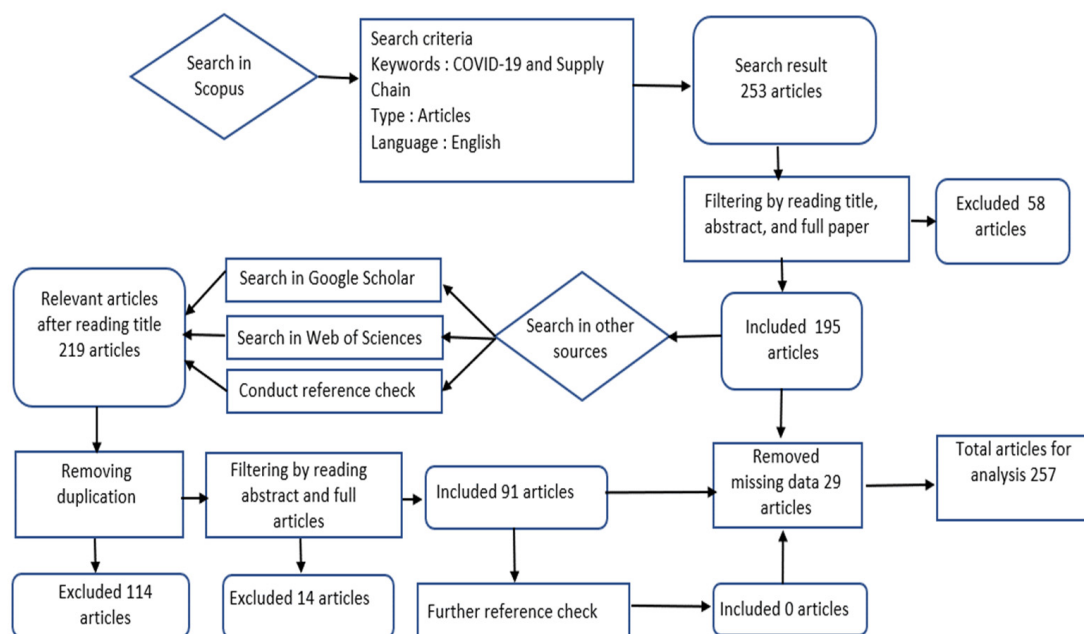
Search in Scopus

Search criteria
Keywords : COVID-19 and Supply Chain
Type : Articles
Language : English

Search result
253 articles

Filtering by reading title, abstract, and full paper

Excluded 58 articles

Relevant articles after reading title 219 articles

Search in Google Scholar

Search in Web of Sciences

Conduct reference check

Search in other sources

Included 195 articles

Removing duplication

Filtering by reading abstract and full articles

Included 91 articles

Removed missing data 29 articles

Total articles for analysis 257

Excluded 114 articles

Excluded 14 articles

Further reference check

Included 0 articles